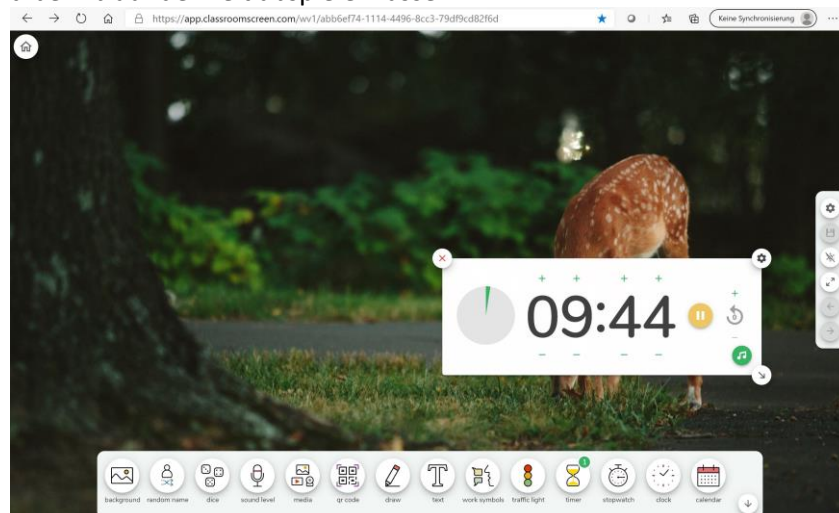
https://app.classroomscreen.com/wv1/abb6ef74-1114-4496-8cc3-79df9cd82f6d

Keine Synchronisierung

+ + + +

09:44

+

– – – –

–

background random name dice sound level media qr code draw text work symbols traffic light timer stopwatch clock calendar

1